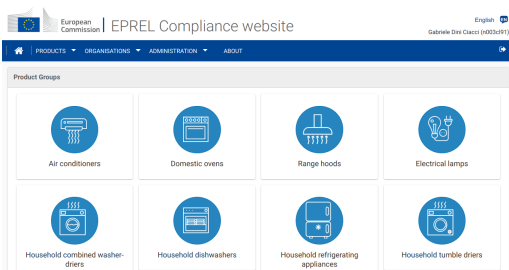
European Commission | EPREL Compliance website

English en
Gabriele Dini Ciacci (n003cf91)

PRODUCTS ▾ ORGANISATIONS ▾ ADMINISTRATION ▾ ABOUT

Product Groups

Air conditioners

Domestic ovens

Range hoods

Electrical lamps

Household combined washer-driers

Household dishwashers

Household refrigerating appliances

Household tumble driers